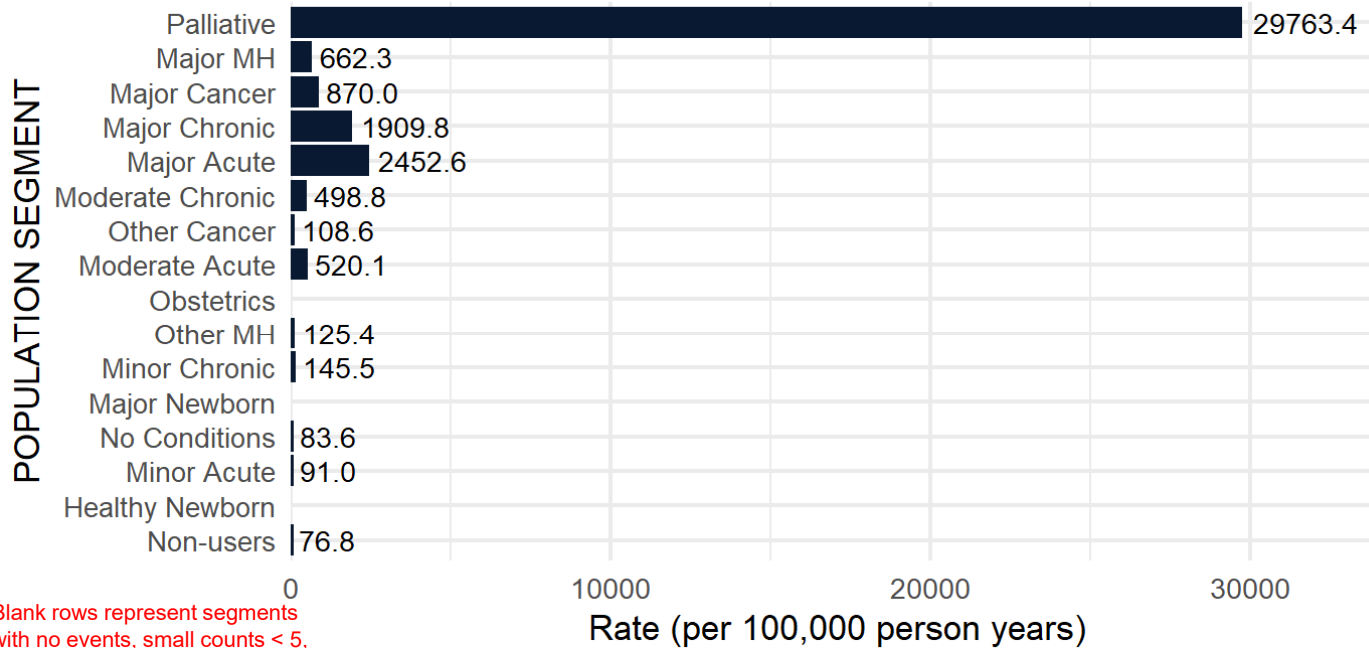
POPULATION SEGMENT

Palliative 29763.4
Major MH 662.3
Major Cancer 870.0
Major Chronic 1909.8
Major Acute 2452.6
Moderate Chronic 498.8
Other Cancer 108.6
Moderate Acute 520.1
Obstetrics
Other MH 125.4
Minor Chronic 145.5
Major Newborn
No Conditions 83.6
Minor Acute 91.0
Healthy Newborn
Non-users 76.8

0 10000 20000 30000

Rate (per 100,000 person years)

Blank rows represent segments with no events, small counts < 5.